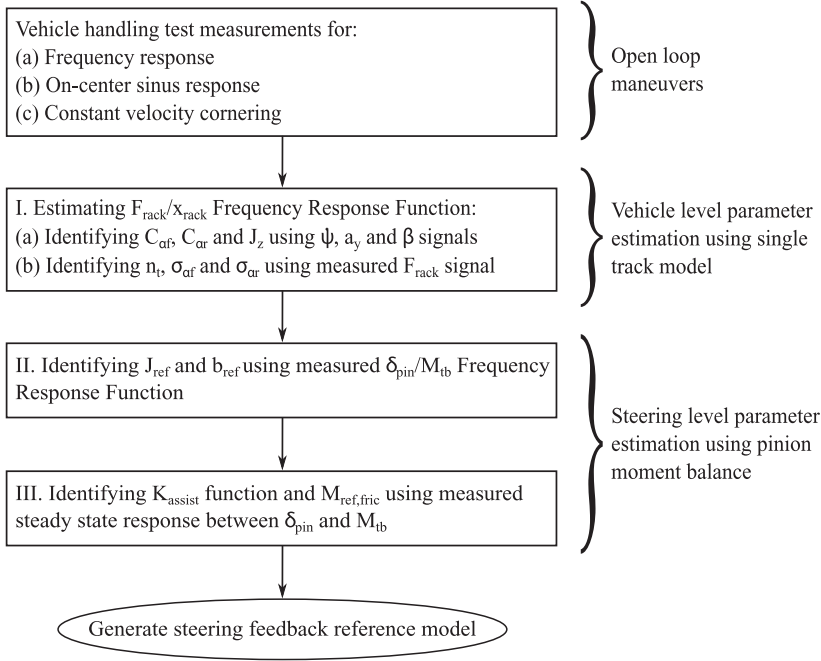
Vehicle handling test measurements for:
(a) Frequency response
(b) On-center sinus response
(c) Constant velocity cornering

Open loop maneuvers

I. Estimating $F_{rack}/x_{rack}$ Frequency Response Function:
(a) Identifying $C_{\alpha f}$, $C_{\alpha r}$ and $J_z$ using $\psi$, $a_y$ and $\beta$ signals
(b) Identifying $n_t$, $\sigma_{\alpha f}$ and $\sigma_{\alpha r}$ using measured $F_{rack}$ signal

Vehicle level parameter estimation using single track model

II. Identifying $J_{ref}$ and $b_{ref}$ using measured $\delta_{pin}/M_{tb}$ Frequency Response Function

III. Identifying $K_{assist}$ function and $M_{ref,fric}$ using measured steady state response between $\delta_{pin}$ and $M_{tb}$

Steering level parameter estimation using pinion moment balance

Generate steering feedback reference model